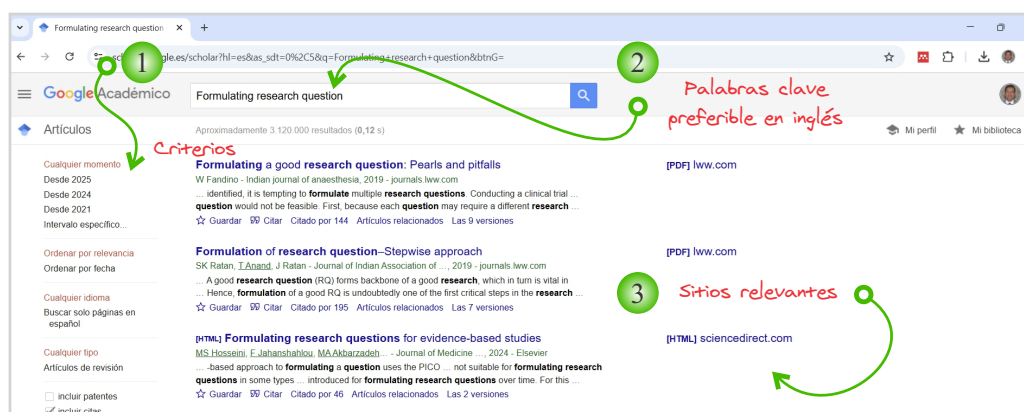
Formulating research question ×  +

scholar.google.es/scholar?hl=es&as_sdt=0%2C5&q=Formulating+research+question&btnG=

1

2

Palabras clave preferible en inglés

Google Académico

Formulating research question

Artículos

Aproximadamente 3 120 000 resultados (0,12 s)

Mi perfil

Mi biblioteca

Criterios

Cualquier momento
Desde 2025
Desde 2024
Desde 2021
Intervalo específico...

Ordenar por relevancia
Ordenar por fecha

Cualquier idioma
Buscar solo páginas en español

Cualquier tipo
Artículos de revisión

incluir patentes
incluir citas

Formulating a good research question: Pearls and pitfalls
W Fandino - Indian journal of anaesthesia, 2019 - journals.lww.com
... identified, it is tempting to formulate multiple research questions. Conducting a clinical trial ... question would not be feasible. First, because each question may require a different research ...
Guardar Citar Citado por 144 Artículos relacionados Las 9 versiones

[PDF] lww.com

Formulation of research question–Stepwise approach
SK Ratan, T Anand, J Ratan - Journal of Indian Association of ..., 2019 - journals.lww.com
... A good research question (RQ) forms backbone of a good research, which in turn is vital in ... Hence, formulation of a good RQ is undoubtedly one of the first critical steps in the research ...
Guardar Citar Citado por 195 Artículos relacionados Las 7 versiones

[PDF] lww.com

3

Sitios relevantes

[HTML] Formulating research questions for evidence-based studies
MS Hosseini, F Jahanshahlou, MA Akbarzadeh... - Journal of Medicine ..., 2024 - Elsevier
... -based approach to formulating a question uses the PICO ... not suitable for formulating research questions in some types ... introduced for formulating research questions over time. For this ...
Guardar Citar Citado por 46 Artículos relacionados Las 2 versiones

[HTML] sciencedirect.com